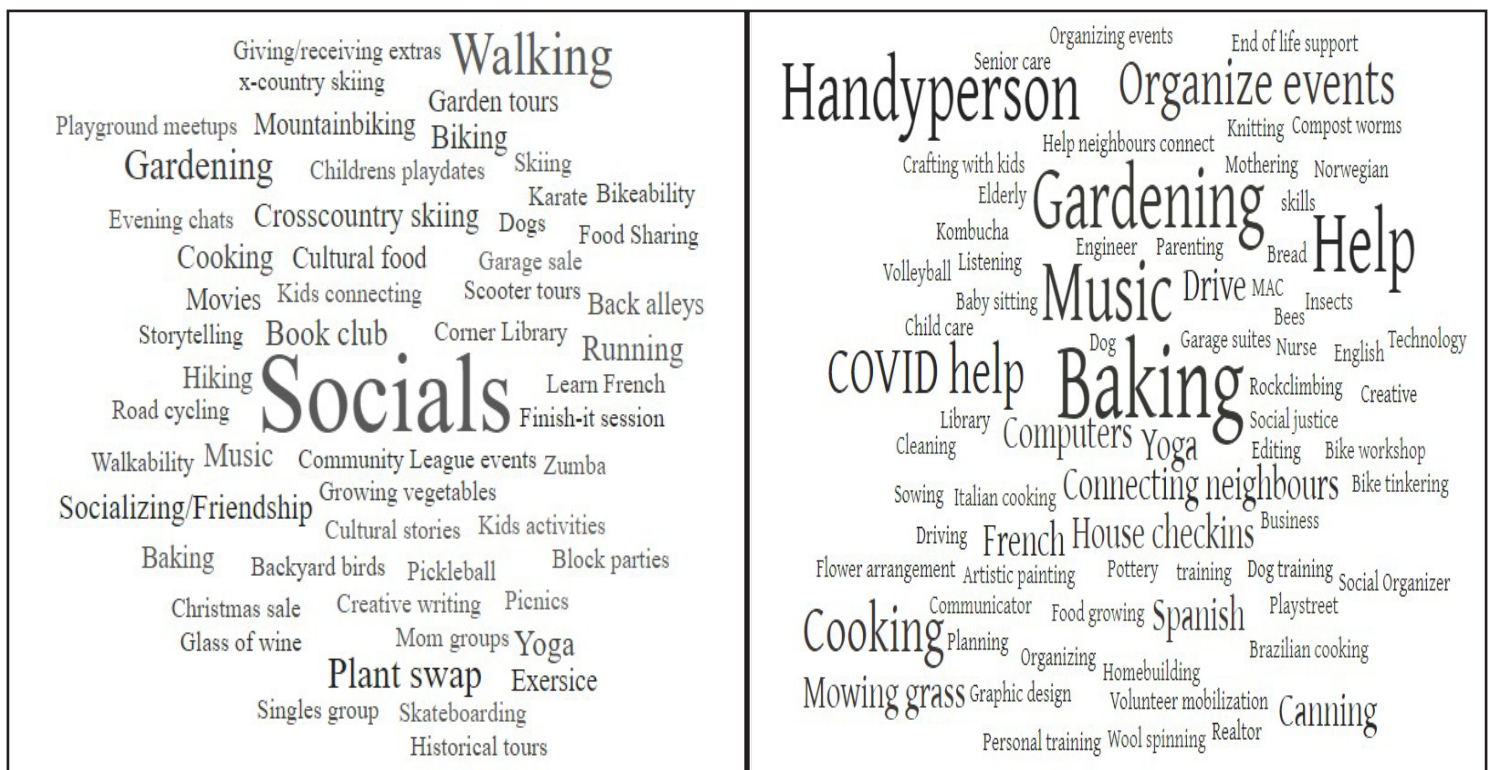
Giving/receiving extras Walking
x-country skiing
Garden tours
Playground meetups Mountainbiking Biking
Gardening Childrens playdates Skiing
Karate Bikeability
Evening chats Crosscountry skiing Dogs Food Sharing
Cooking Cultural food Garage sale
Movies Kids connecting Scooter tours Back alleys
Storytelling Book club Corner Library Running
Hiking Learn French
Road cycling Socials Finish-it session
Walkability Music Community League events Zumba
Socializing/Friendship Growing vegetables
Cultural stories Kids activities
Baking Backyard birds Pickleball Block parties
Christmas sale Creative writing Picnics
Glass of wine Mom groups Yoga
Plant swap Exersice
Singles group Skateboarding
Historical tours

Organizing events
Senior care End of life support
Handyperson Organize events
Help neighbours connect Knitting Compost worms
Crafting with kids Mothering Norwegian
Elderly Gardening skills
Kombucha Engineer Parenting Bread Help
Volleyball Listening Music Drive MAC
Baby sitting Insects
Child care Bees
Dog Garage suites Nurse English Technology
COVID help Baking Rockclimbing Creative
Library Social justice
Cleaning Computers Yoga Editing Bike workshop
Sowing Italian cooking Connecting neighbours Bike tinkering
Driving French House checkins Business
Flower arrangement Artistic painting Pottery training Dog training Social Organizer
Communicator Food growing Spanish Playstreet
Cooking Planning Brazilian cooking
Organizing Homebuilding
Mowing grass Graphic design Volunteer mobilization Canning
Personal training Wool spinning Realtor